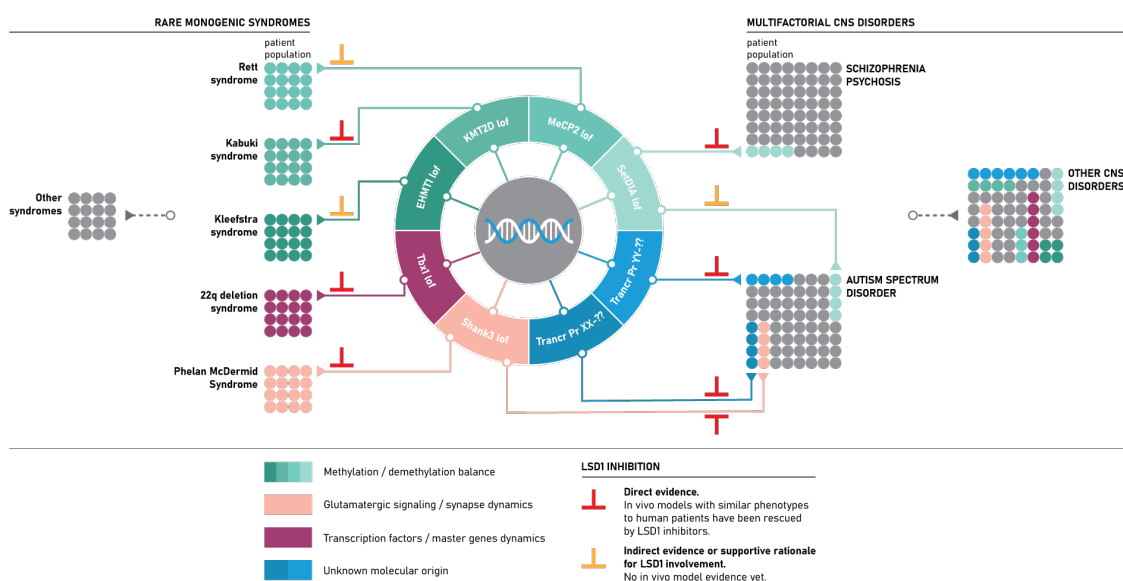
RARE MONOGENIC SYNDROMES

MULTIFACTORIAL CNS DISORDERS

patient population

Rett syndrome

Kabuki syndrome

Kleefstra syndrome

22q deletion syndrome

Phelan McDermid Syndrome

Other syndromes

patient population

SCHIZOPHRENIA PSYCHOSIS

OTHER CNS DISORDERS

AUTISM SPECTRUM DISORDER

KMT2D lof

MeCP2 lof

SetD1A lof

Trancr Pr YY-??

Trancr Pr XX-??

Shank3 lof

Tbx1 lof

EHMT1 lof

Methylation / demethylation balance

Glutamatergic signaling / synapse dynamics

Transcription factors / master genes dynamics

Unknown molecular origin

LSD1 INHIBITION

Direct evidence.
In vivo models with similar phenotypes to human patients have been rescued by LSD1 inhibitors.

Indirect evidence or supportive rationale for LSD1 involvement.
No in vivo model evidence yet.